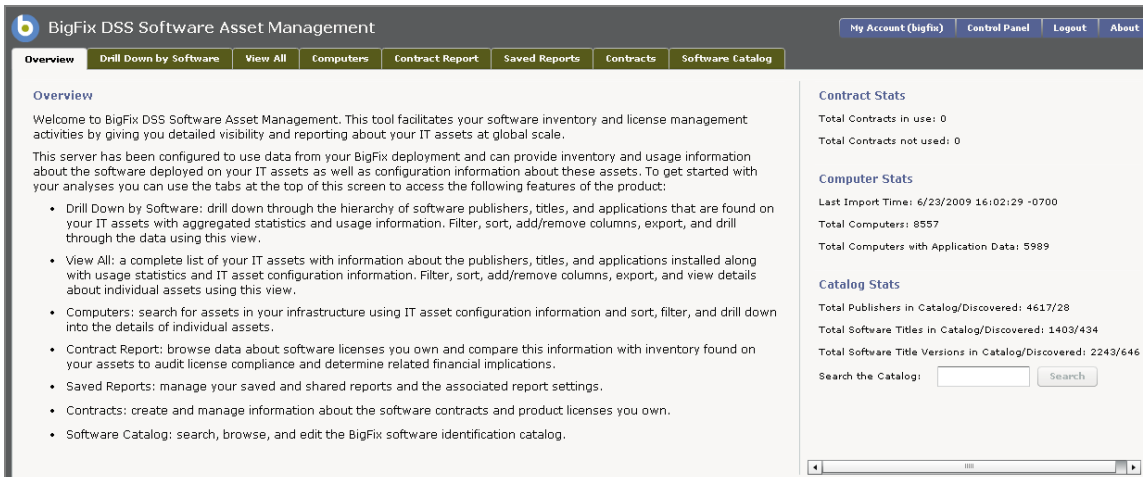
BigFix DSS Software Asset Management

My Account (bigfix) | Control Panel | Logout | About

Overview | Drill Down by Software | View All | Computers | Contract Report | Saved Reports | Contracts | Software Catalog

Overview

Welcome to BigFix DSS Software Asset Management. This tool facilitates your software inventory and license management activities by giving you detailed visibility and reporting about your IT assets at global scale.

This server has been configured to use data from your BigFix deployment and can provide inventory and usage information about the software deployed on your IT assets as well as configuration information about these assets. To get started with your analyses you can use the tabs at the top of this screen to access the following features of the product:

- Drill Down by Software: drill down through the hierarchy of software publishers, titles, and applications that are found on your IT assets with aggregated statistics and usage information. Filter, sort, add/remove columns, export, and drill through the data using this view.
- View All: a complete list of your IT assets with information about the publishers, titles, and applications installed along with usage statistics and IT asset configuration information. Filter, sort, add/remove columns, export, and view details about individual assets using this view.
- Computers: search for assets in your infrastructure using IT asset configuration information and sort, filter, and drill down into the details of individual assets.
- Contract Report: browse data about software licenses you own and compare this information with inventory found on your assets to audit license compliance and determine related financial implications.
- Saved Reports: manage your saved and shared reports and the associated report settings.
- Contracts: create and manage information about the software contracts and product licenses you own.
- Software Catalog: search, browse, and edit the BigFix software identification catalog.

Contract Stats

Total Contracts in use: 0

Total Contracts not used: 0

Computer Stats

Last Import Time: 6/23/2009 16:02:29 -0700

Total Computers: 8557

Total Computers with Application Data: 5989

Catalog Stats

Total Publishers in Catalog/Discovered: 4617/28

Total Software Titles in Catalog/Discovered: 1403/434

Total Software Title Versions in Catalog/Discovered: 2243/646

Search the Catalog: Search